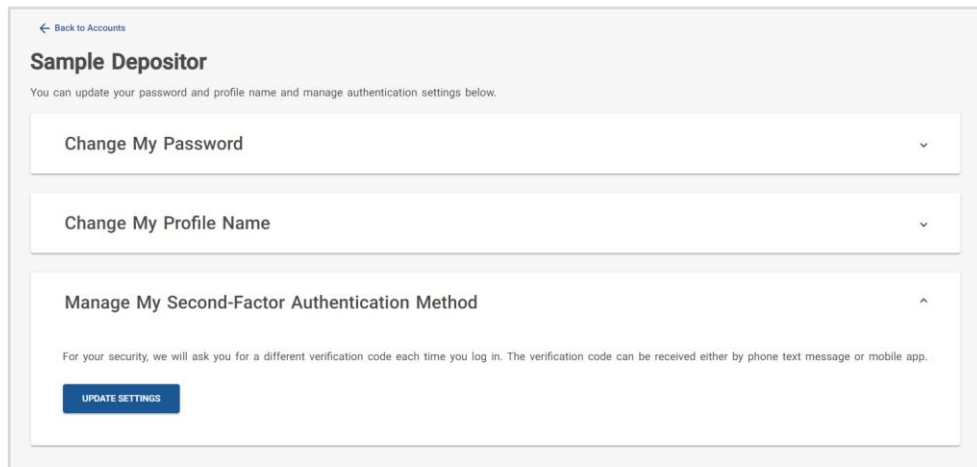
← Back to Accounts

Sample Depositor

You can update your password and profile name and manage authentication settings below.

Change My Password

Change My Profile Name

Manage My Second-Factor Authentication Method

For your security, we will ask you for a different verification code each time you log in. The verification code can be received either by phone text message or mobile app.

UPDATE SETTINGS